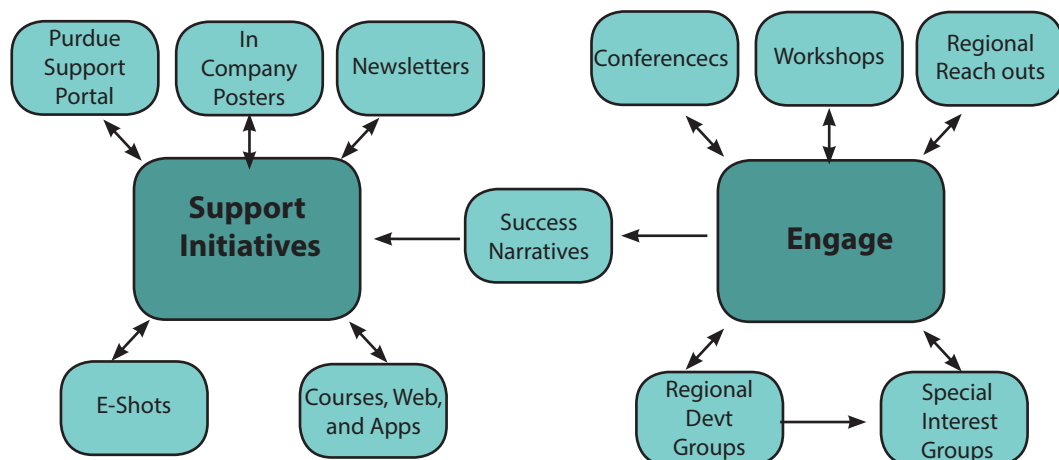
Purdue Support Portal

In Company Posters

Newsletters

Conferencecs

Workshops

Regional Reach outs

Support Initiatives

Success Narratives

Engage

E-Shots

Courses, Web, and Apps

Regional Devt Groups

Special Interest Groups